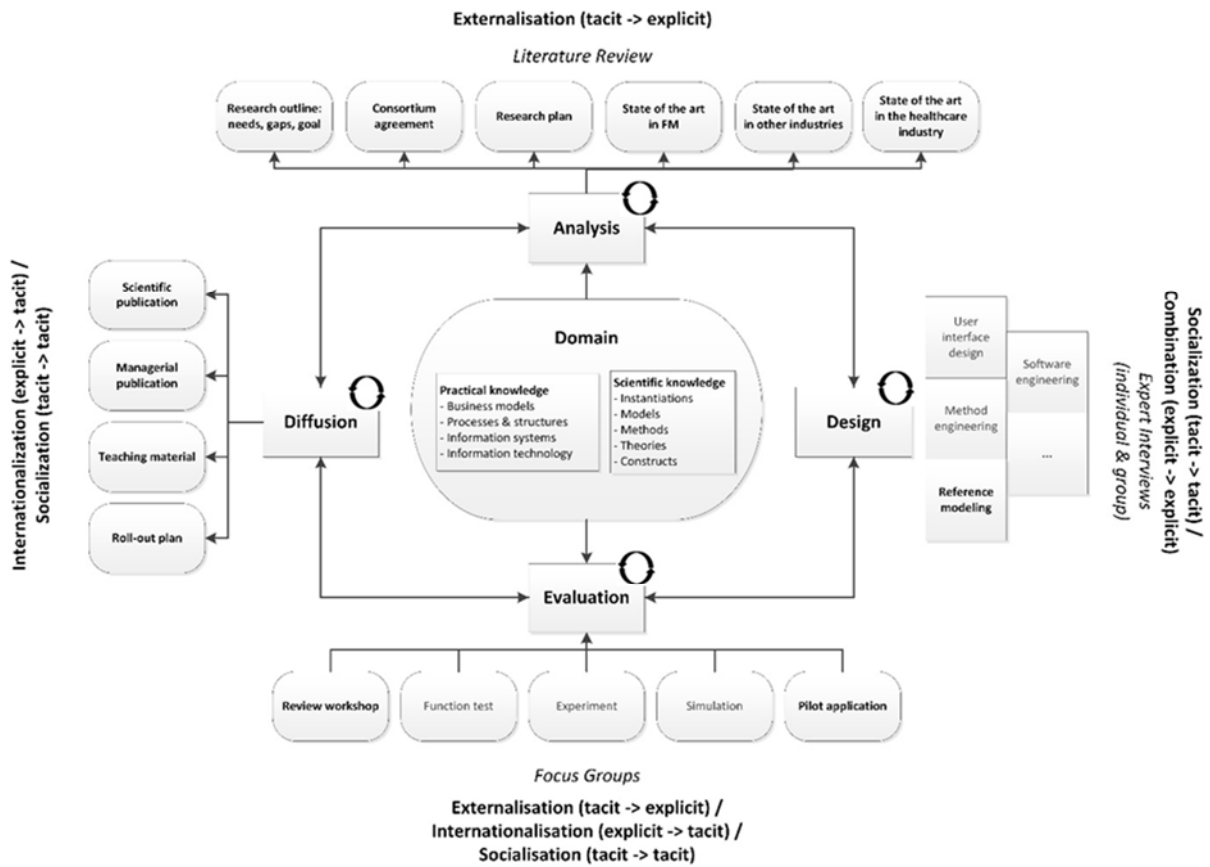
Externalisation (tacit -> explicit)

Literature Review

Research outline: needs, gaps, goal

Consortium agreement

Research plan

State of the art in FM

State of the art in other industries

State of the art in the healthcare industry

Analysis

Internationalization (explicit -> tacit) / Socialization (tacit -> tacit)

Scientific publication

Managerial publication

Teaching material

Roll-out plan

Diffusion

Domain

Practical knowledge
- Business models
- Processes & structures
- Information systems
- Information technology

Scientific knowledge
- Instantiations
- Models
- Methods
- Theories
- Constructs

Design

User interface design

Software engineering

Method engineering

...

Reference modeling

Socialization (tacit -> tacit) / Combination (explicit -> explicit)

Expert Interviews (individual & group)

Evaluation

Review workshop

Function test

Experiment

Simulation

Pilot application

Focus Groups

Externalisation (tacit -> explicit) / Internationalisation (explicit -> tacit) / Socialisation (tacit -> tacit)